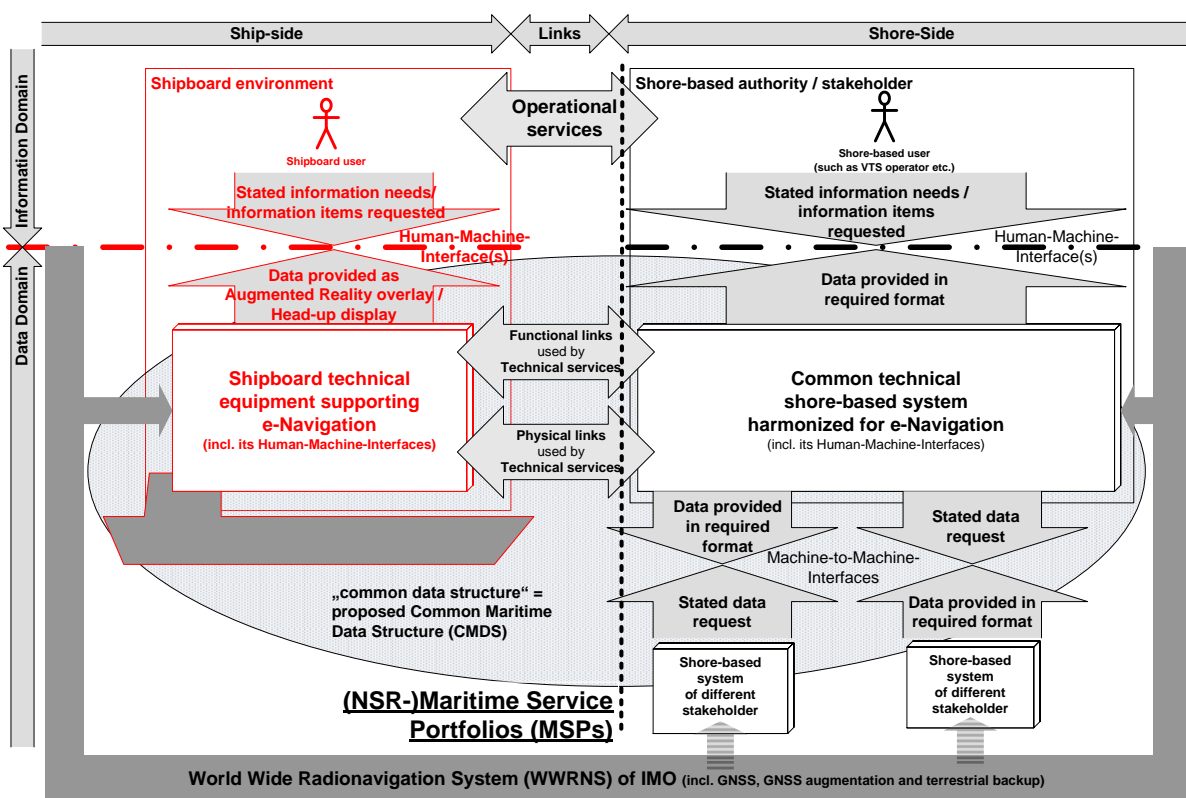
Ship-side

Links

Shore-Side

Information Domain

Data Domain

Shipboard environment

Shipboard user

Operational services

Shore-based authority / stakeholder

Shore-based user (such as VTS operator etc.)

Stated information needs / information items requested

Stated information needs / information items requested

Human-Machine-Interface(s)

Human-Machine-Interface(s)

Data provided as Augmented Reality overlay / Head-up display

Data provided in required format

Functional links used by Technical services

Shipboard technical equipment supporting e-Navigation (incl. its Human-Machine-Interfaces)

Common technical shore-based system harmonized for e-Navigation (incl. its Human-Machine-Interfaces)

Physical links used by Technical services

Data provided in required format

Stated data request

Machine-to-Machine-Interfaces

„common data structure“ = proposed Common Maritime Data Structure (CMDS)

Stated data request

Data provided in required format

Shore-based system of different stakeholder

Shore-based system of different stakeholder

(NSR-)Maritime Service Portfolios (MSPs)

World Wide Radionavigation System (WWRNS) of IMO (incl. GNSS, GNSS augmentation and terrestrial backup)